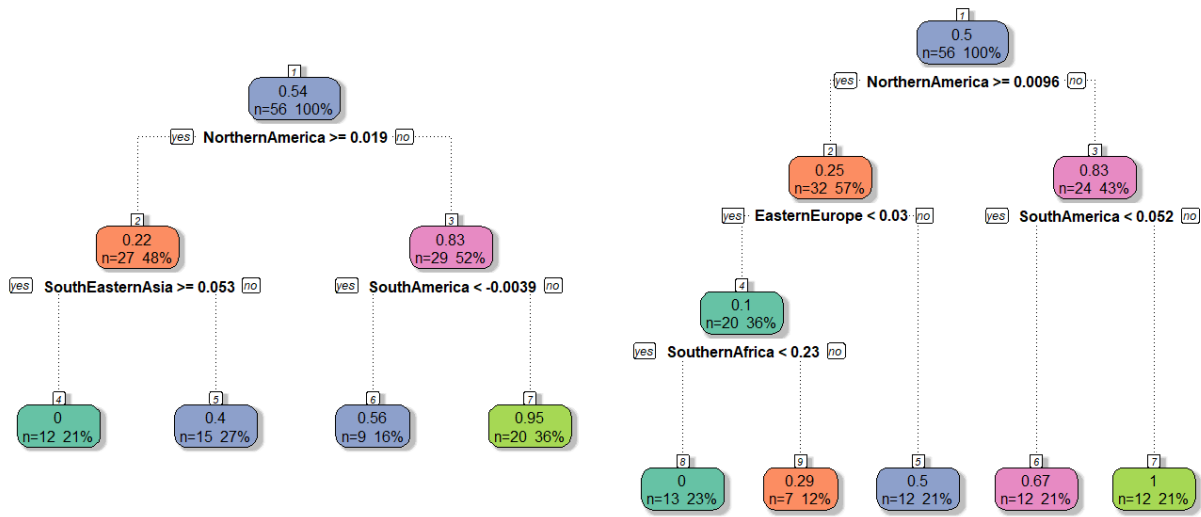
1
0.54
n=56 100%

yes NorthernAmerica >= 0.019 no

2
0.22
n=27 48%

yes SouthEasternAsia >= 0.053 no

3
0.83
n=29 52%

yes SouthAmerica < -0.0039 no

4
0
n=12 21%

5
0.4
n=15 27%

6
0.56
n=9 16%

7
0.95
n=20 36%

1
0.5
n=56 100%

yes NorthernAmerica >= 0.0096 no

2
0.25
n=32 57%

yes EasternEurope < 0.03 no

3
0.83
n=24 43%

yes SouthAmerica < 0.052 no

4
0.1
n=20 36%

yes SouthernAfrica < 0.23 no

8
0
n=13 23%

9
0.29
n=7 12%

5
0.5
n=12 21%

6
0.67
n=12 21%

7
1
n=12 21%